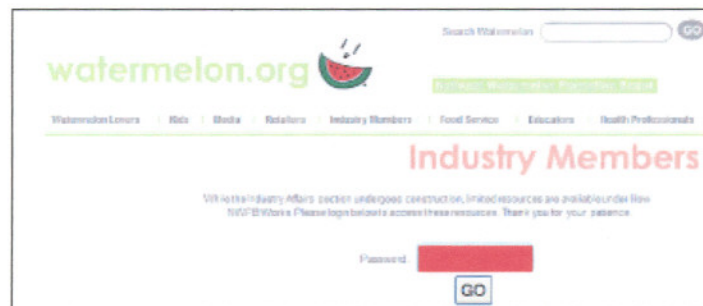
Search Watermelon GO

watermelon.org

National Watermelon Promotion Board

Watermelon Lovers | Kids | Media | Retailers | Industry Members | Food Service | Educators | Health Professionals

Industry Members

While the Industry Affairs section undergoes construction, limited resources are available under New NWPB Works. Please login below to access these resources. Thank you for your patience.

Password

GO